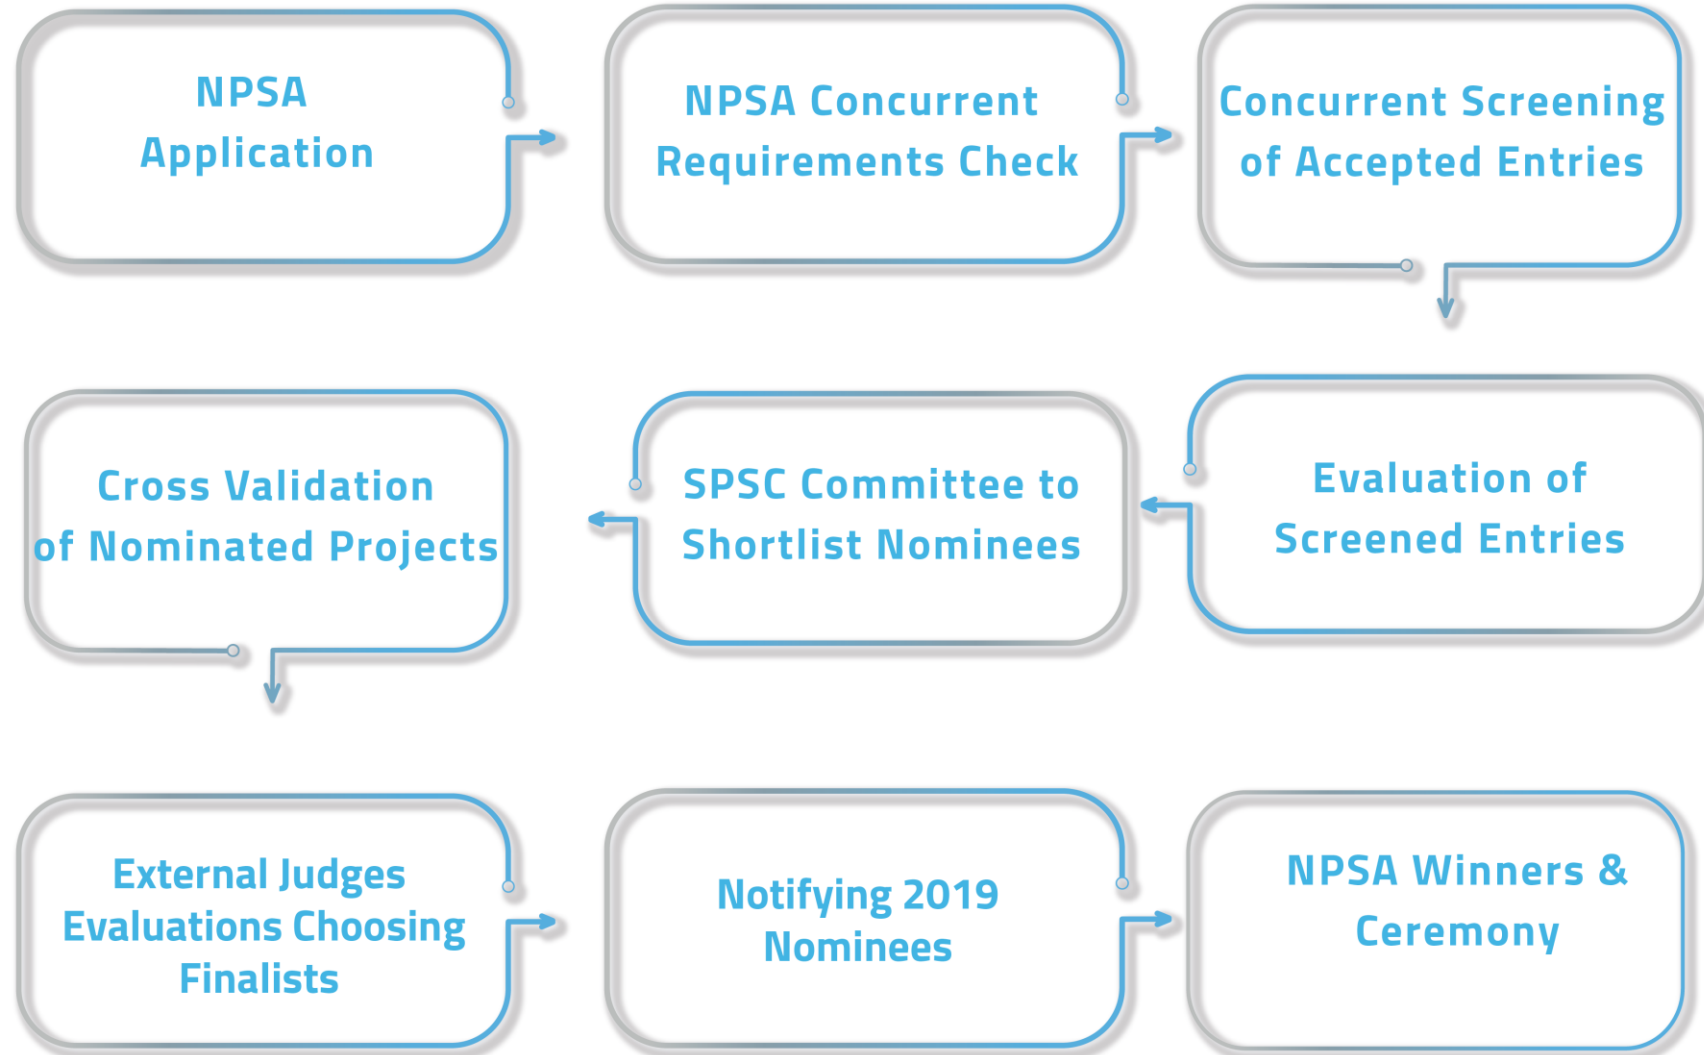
NPSA Application

NPSA Concurrent Requirements Check

Concurrent Screening of Accepted Entries

Evaluation of Screened Entries

SPSC Committee to Shortlist Nominees

Cross Validation of Nominated Projects

External Judges Evaluations Choosing Finalists

Notifying 2019 Nominees

NPSA Winners & Ceremony